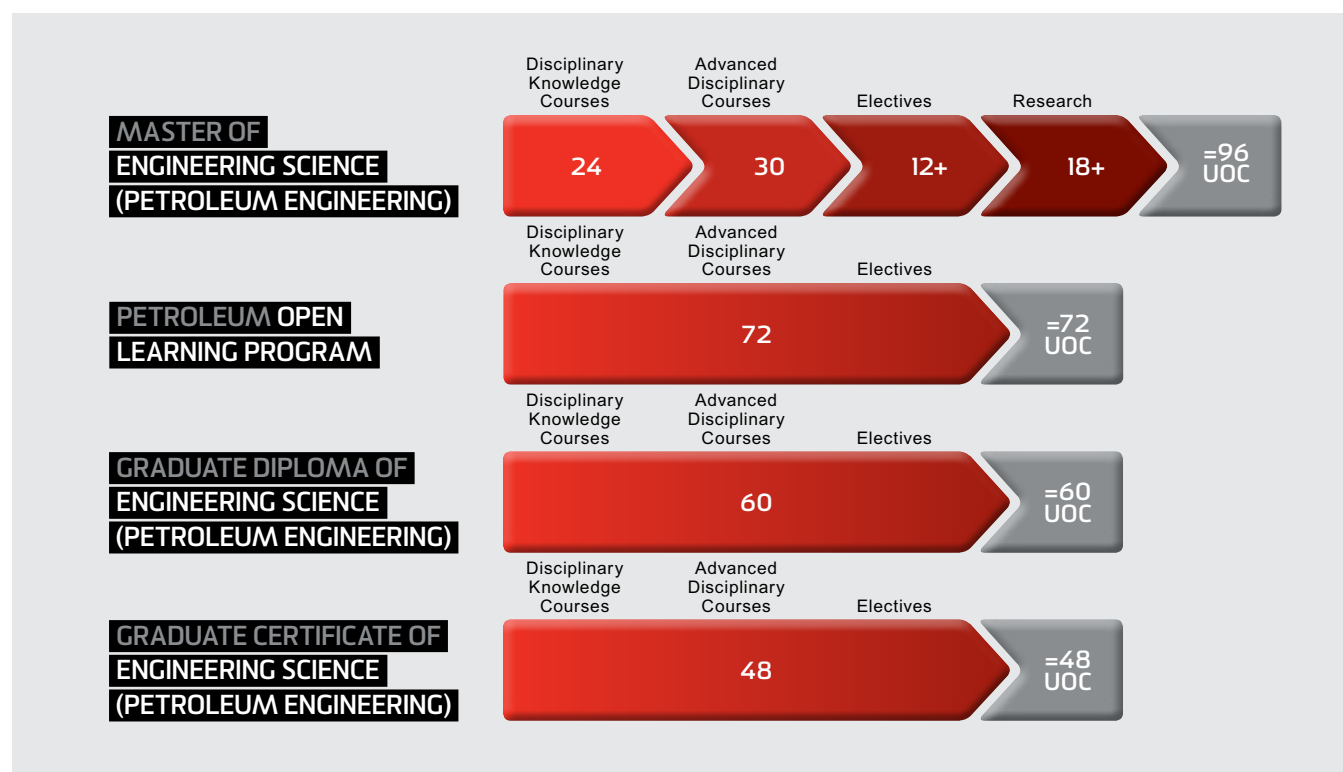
MASTER OF ENGINEERING SCIENCE (PETROLEUM ENGINEERING)

Disciplinary Knowledge Courses
Advanced Disciplinary Courses
Electives
Research

24
30
12+
18+
=96 UOC

PETROLEUM OPEN LEARNING PROGRAM

Disciplinary Knowledge Courses
Advanced Disciplinary Courses
Electives

72
=72 UOC

GRADUATE DIPLOMA OF ENGINEERING SCIENCE (PETROLEUM ENGINEERING)

Disciplinary Knowledge Courses
Advanced Disciplinary Courses
Electives

60
=60 UOC

GRADUATE CERTIFICATE OF ENGINEERING SCIENCE (PETROLEUM ENGINEERING)

Disciplinary Knowledge Courses
Advanced Disciplinary Courses
Electives

48
=48 UOC